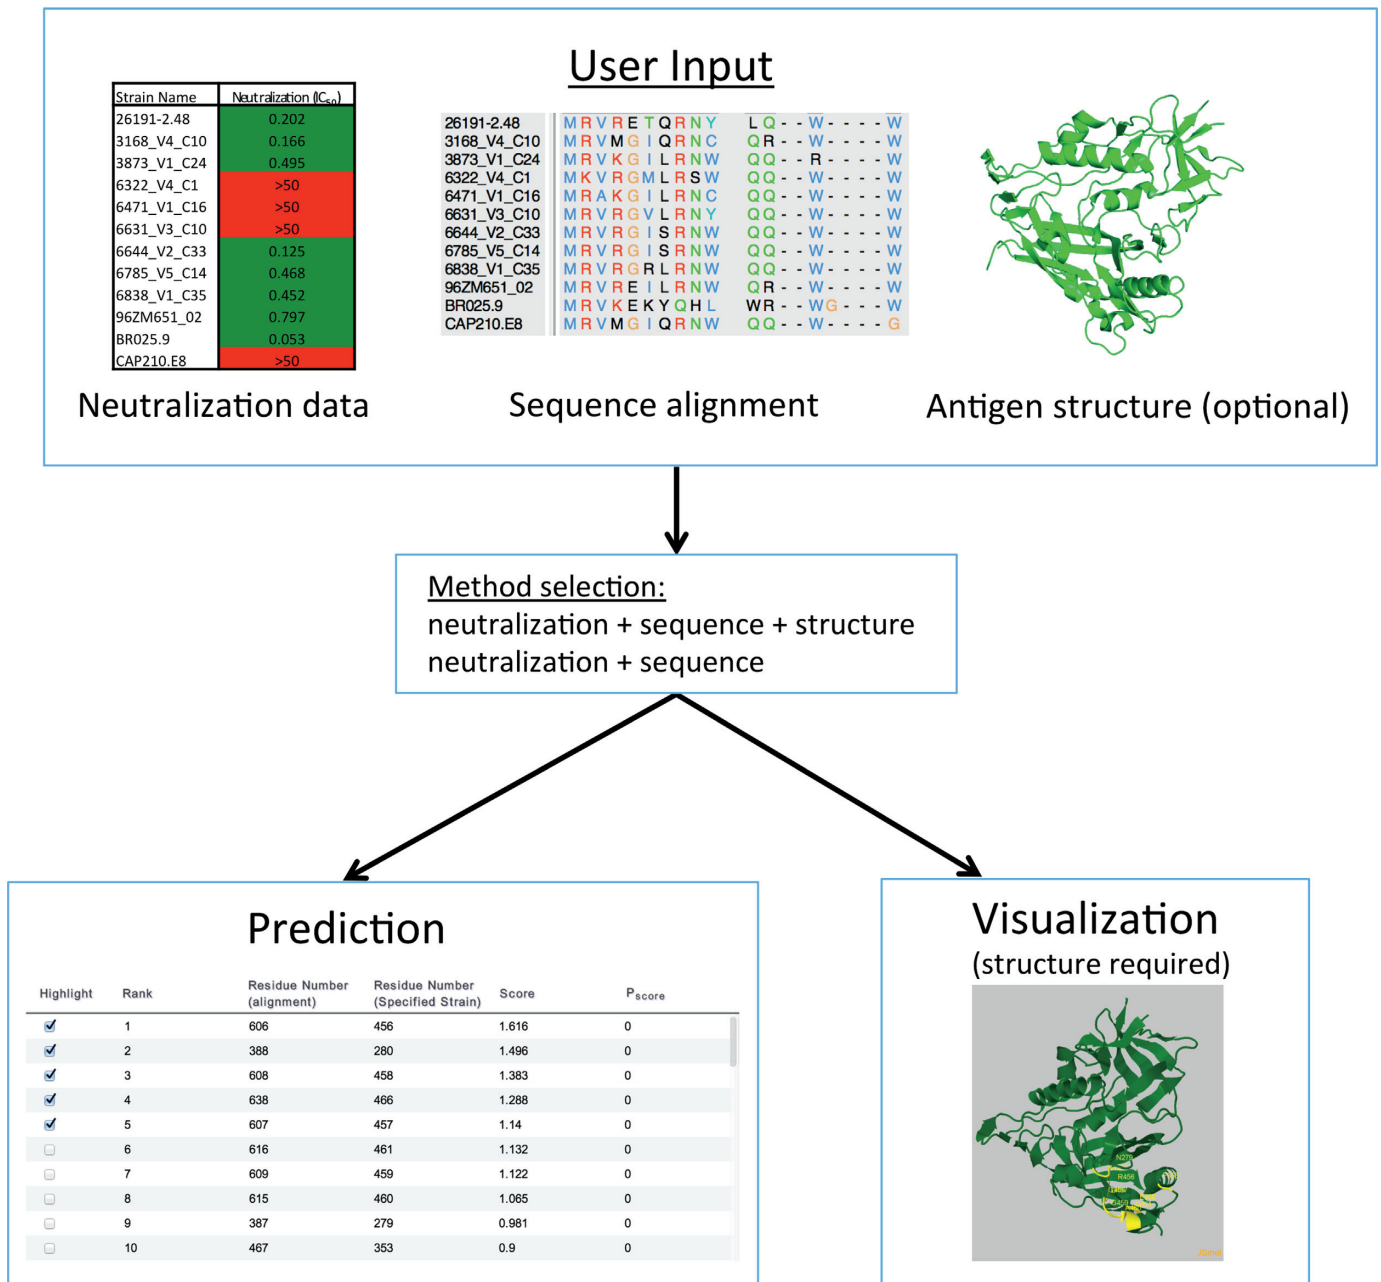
User Input

| Strain Name | Neutralization ($IC_{50}$) |
|---|---|
| 26191-2.48 | 0.202 |
| 3168_V4_C10 | 0.166 |
| 3873_V1_C24 | 0.495 |
| 6322_V4_C1 | >50 |
| 6471_V1_C16 | >50 |
| 6631_V3_C10 | >50 |
| 6644_V2_C33 | 0.125 |
| 6785_V5_C14 | 0.468 |
| 6838_V1_C35 | 0.452 |
| 96ZM651_02 | 0.797 |
| BR025.9 | 0.053 |
| CAP210.E8 | >50 |

Neutralization data

26191-2.48 MRVRETQRNY LQ--W----W
3168_V4_C10 MRVMGIQRNC QR--W----W
3873_V1_C24 MRVKGILRNW QQ--R----W
6322_V4_C1 MKVRGMLRSW QQ--W----W
6471_V1_C16 MRAKGILRNC QQ--W----W
6631_V3_C10 MRVRGVLRNY QQ--W----W
6644_V2_C33 MRVRGISRNW QQ--W----W
6785_V5_C14 MRVRGISRNW QQ--W----W
6838_V1_C35 MRVRGRLRNW QQ--W----W
96ZM651_02 MRVREILRNW QR--W----W
BR025.9 MRVKEKYQHL WR--WG---W
CAP210.E8 MRVMGIQRNW QQ--W----G

Sequence alignment

Antigen structure (optional)

Method selection:
neutralization + sequence + structure
neutralization + sequence

Prediction

| Highlight | Rank | Residue Number (alignment) | Residue Number (Specified Strain) | Score | $P_{score}$ |
|---|---|---|---|---|---|
| ☑ | 1 | 606 | 456 | 1.616 | 0 |
| ☑ | 2 | 388 | 280 | 1.496 | 0 |
| ☑ | 3 | 608 | 458 | 1.383 | 0 |
| ☑ | 4 | 638 | 466 | 1.288 | 0 |
| ☑ | 5 | 607 | 457 | 1.14 | 0 |
| ☐ | 6 | 616 | 461 | 1.132 | 0 |
| ☐ | 7 | 609 | 459 | 1.122 | 0 |
| ☐ | 8 | 615 | 460 | 1.065 | 0 |
| ☐ | 9 | 387 | 279 | 0.981 | 0 |
| ☐ | 10 | 467 | 353 | 0.9 | 0 |

Visualization
(structure required)

N279
R456
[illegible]